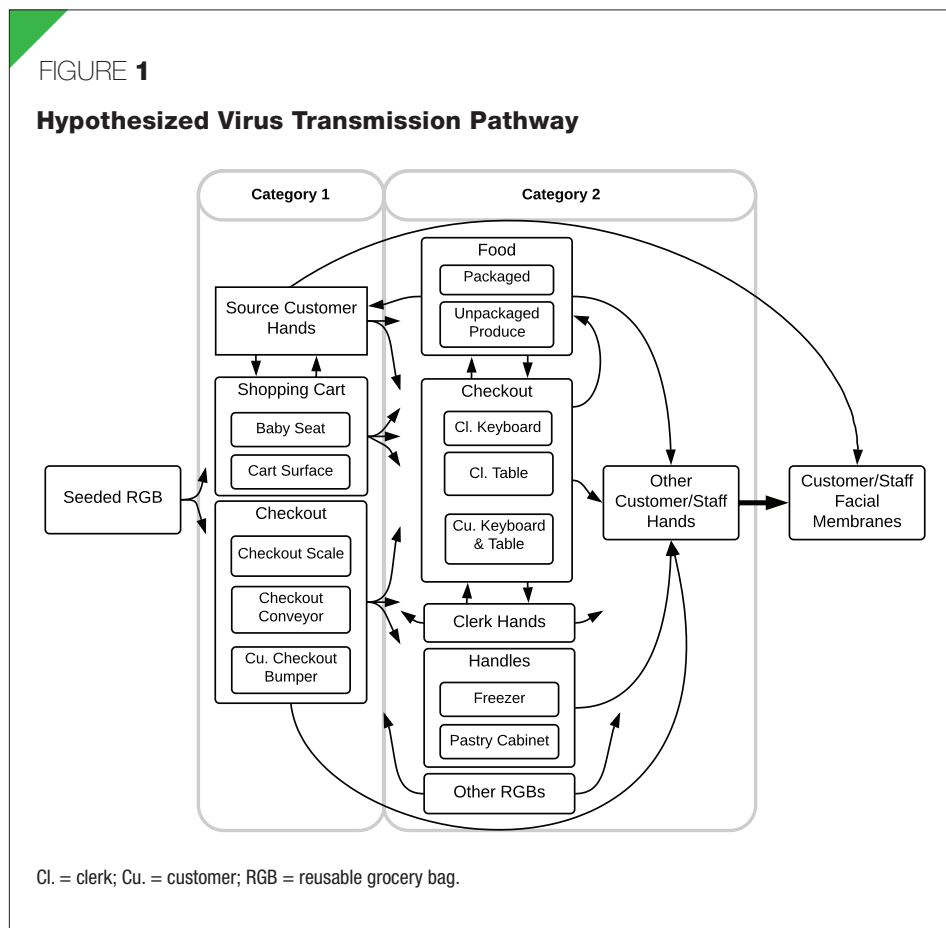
FIGURE 1

Hypothesized Virus Transmission Pathway

Category 1

Category 2

Food

Packaged

Unpackaged Produce

Source Customer Hands

Shopping Cart

Baby Seat

Cart Surface

Seeded RGB

Checkout

Checkout Scale

Checkout Conveyor

Cu. Checkout Bumper

Checkout

Cl. Keyboard

Cl. Table

Cu. Keyboard & Table

Other Customer/Staff Hands

Customer/Staff Facial Membranes

Clerk Hands

Handles

Freezer

Pastry Cabinet

Other RGBs

Cl. = clerk; Cu. = customer; RGB = reusable grocery bag.